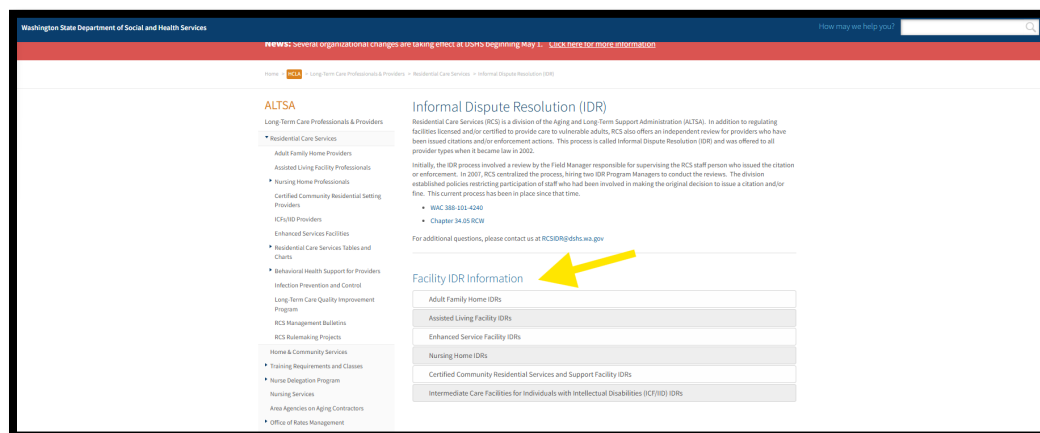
Washington State Department of Social and Health Services

How may we help you?

News: Several organizational changes are taking effect at DSHS beginning May 1. Click here for more information

Home > HCLA > Long-Term Care Professionals & Providers > Residential Care Services > Informal Dispute Resolution (IDR)

ALTSA

Long-Term Care Professionals & Providers

Residential Care Services

Adult Family Home Providers

Assisted Living Facility Professionals

Nursing Home Professionals

Certified Community Residential Setting Providers

ICFs/IID Providers

Enhanced Services Facilities

Residential Care Services Tables and Charts

Behavioral Health Support for Providers

Infection Prevention and Control

Long-Term Care Quality Improvement Program

RCS Management Bulletins

RCS Rulemaking Projects

Home & Community Services

Training Requirements and Classes

Nurse Delegation Program

Nursing Services

Area Agencies on Aging Contractors

Office of Rates Management

Informal Dispute Resolution (IDR)

Residential Care Services (RCS) is a division of the Aging and Long-Term Support Administration (ALTSA). In addition to regulating facilities licensed and/or certified to provide care to vulnerable adults, RCS also offers an independent review for providers who have been issued citations and/or enforcement actions. This process is called Informal Dispute Resolution (IDR) and was offered to all provider types when it became law in 2002.

Initially, the IDR process involved a review by the Field Manager responsible for supervising the RCS staff person who issued the citation or enforcement. In 2007, RCS centralized the process, hiring two IDR Program Managers to conduct the reviews. The division established policies restricting participation of staff who had been involved in making the original decision to issue a citation and/or fine. This current process has been in place since that time.

WAC 388-101-4240

Chapter 34.05 RCW

For additional questions, please contact us at RCSIDR@dshs.wa.gov

Facility IDR Information

Adult Family Home IDRs

Assisted Living Facility IDRs

Enhanced Service Facility IDRs

Nursing Home IDRs

Certified Community Residential Services and Support Facility IDRs

Intermediate Care Facilities for Individuals with Intellectual Disabilities (ICF/IID) IDRs